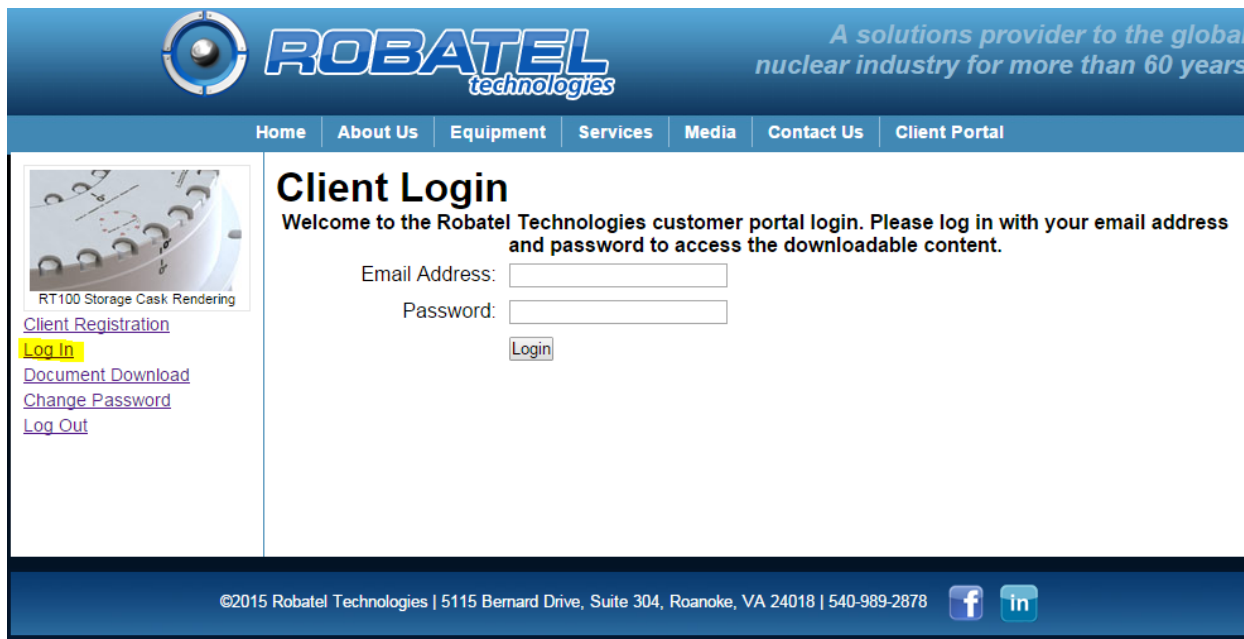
ROBATEL technologies

A solutions provider to the global nuclear industry for more than 60 years

Home | About Us | Equipment | Services | Media | Contact Us | Client Portal

RT100 Storage Cask Rendering

Client Registration
Log In
Document Download
Change Password
Log Out

Client Login

Welcome to the Robatel Technologies customer portal login. Please log in with your email address and password to access the downloadable content.

Email Address:

Password:

Login

©2015 Robatel Technologies | 5115 Bernard Drive, Suite 304, Roanoke, VA 24018 | 540-989-2878

f in